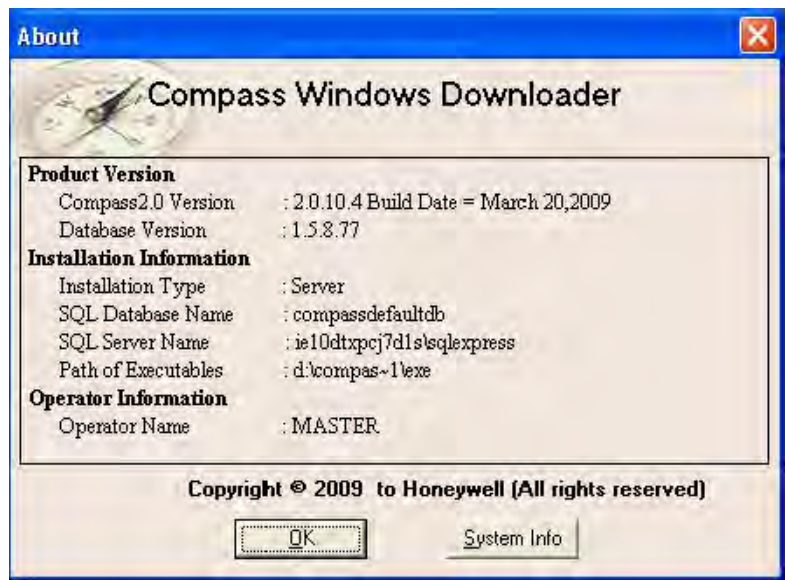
About

Compass Windows Downloader

**Product Version**

Compass2.0 Version : 2.0.10.4 Build Date = March 20,2009

Database Version : 1.5.8.77

**Installation Information**

Installation Type : Server

SQL Database Name : compassdefaultdb

SQL Server Name : ie10dtxpcj7d1s\sqlexpress

Path of Executables : d:\compas~1\exe

**Operator Information**

Operator Name : MASTER

Copyright © 2009 to Honeywell (All rights reserved)

OK

System Info